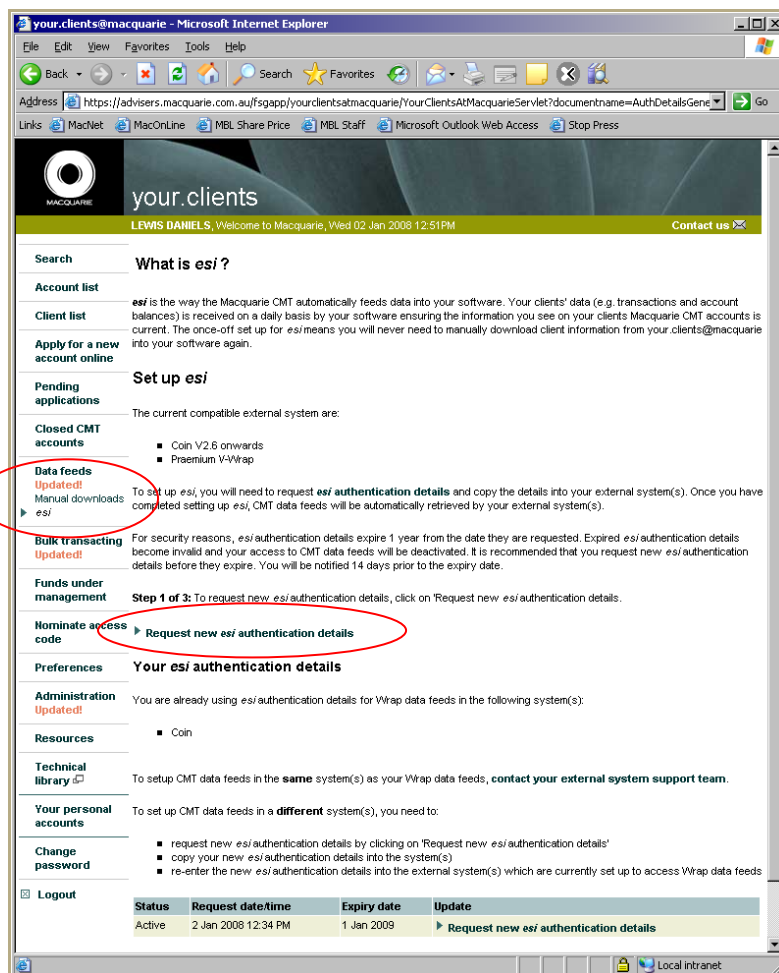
your.clients@macquarie - Microsoft Internet Explorer

File Edit View Favorites Tools Help

Back Search Favorites

Address https://advisers.macquarie.com.au/fsgapp/yourclientsatmacquarie/YourClientsAtMacquarieServlet?documentname=AuthDetailsGene Go

Links MacNet MacOnLine MBL Share Price MBL Staff Microsoft Outlook Web Access Stop Press

MACQUARIE

your.clients

LEWIS DANIELS, Welcome to Macquarie, Wed 02 Jan 2008 12:51PM

Contact us

Search

Account list

Client list

Apply for a new account online

Pending applications

Closed CMT accounts

Data feeds
Updated!
Manual downloads
esi

Bulk transacting
Updated!

Funds under management

Nominate access code

Preferences

Administration
Updated!

Resources

Technical library

Your personal accounts

Change password

Logout

What is esi ?

esi is the way the Macquarie CMT automatically feeds data into your software. Your clients' data (e.g. transactions and account balances) is received on a daily basis by your software ensuring the information you see on your clients Macquarie CMT accounts is current. The once-off set up for esi means you will never need to manually download client information from your.clients@macquarie into your software again.

Set up esi

The current compatible external system are:

- Coin V2.6 onwards
- Praemium V-Wrap

To set up esi, you will need to request esi authentication details and copy the details into your external system(s). Once you have completed setting up esi, CMT data feeds will be automatically retrieved by your external system(s).

For security reasons, esi authentication details expire 1 year from the date they are requested. Expired esi authentication details become invalid and your access to CMT data feeds will be deactivated. It is recommended that you request new esi authentication details before they expire. You will be notified 14 days prior to the expiry date.

Step 1 of 3: To request new esi authentication details, click on 'Request new esi authentication details.

Request new esi authentication details

Your esi authentication details

You are already using esi authentication details for Wrap data feeds in the following system(s):

- Coin

To setup CMT data feeds in the same system(s) as your Wrap data feeds, contact your external system support team.

To set up CMT data feeds in a different system(s), you need to:

- request new esi authentication details by clicking on 'Request new esi authentication details'
- copy your new esi authentication details into the system(s)
- re-enter the new esi authentication details into the external system(s) which are currently set up to access Wrap data feeds

| Status | Request date/time | Expiry date | Update |
|---|---|---|---|
| Active | 2 Jan 2008 12:34 PM | 1 Jan 2009 | Request new esi authentication details |

Local intranet